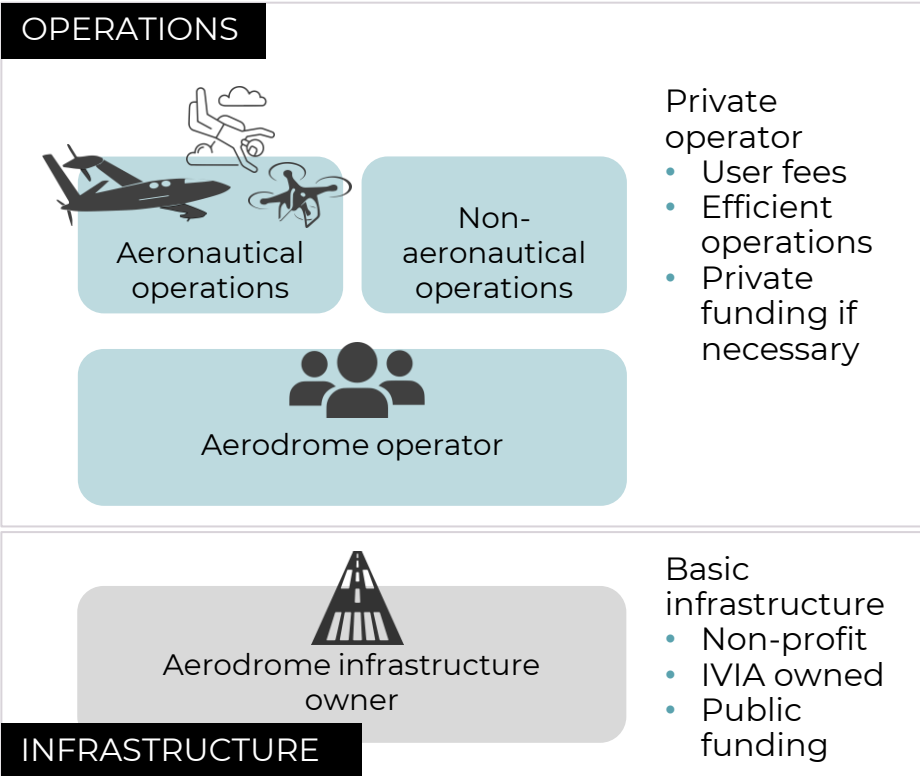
OPERATIONS

Aeronautical operations

Non-aeronautical operations

Aerodrome operator

Private operator
• User fees
• Efficient operations
• Private funding if necessary

Aerodrome infrastructure owner

Basic infrastructure
• Non-profit
• IVIA owned
• Public funding

INFRASTRUCTURE